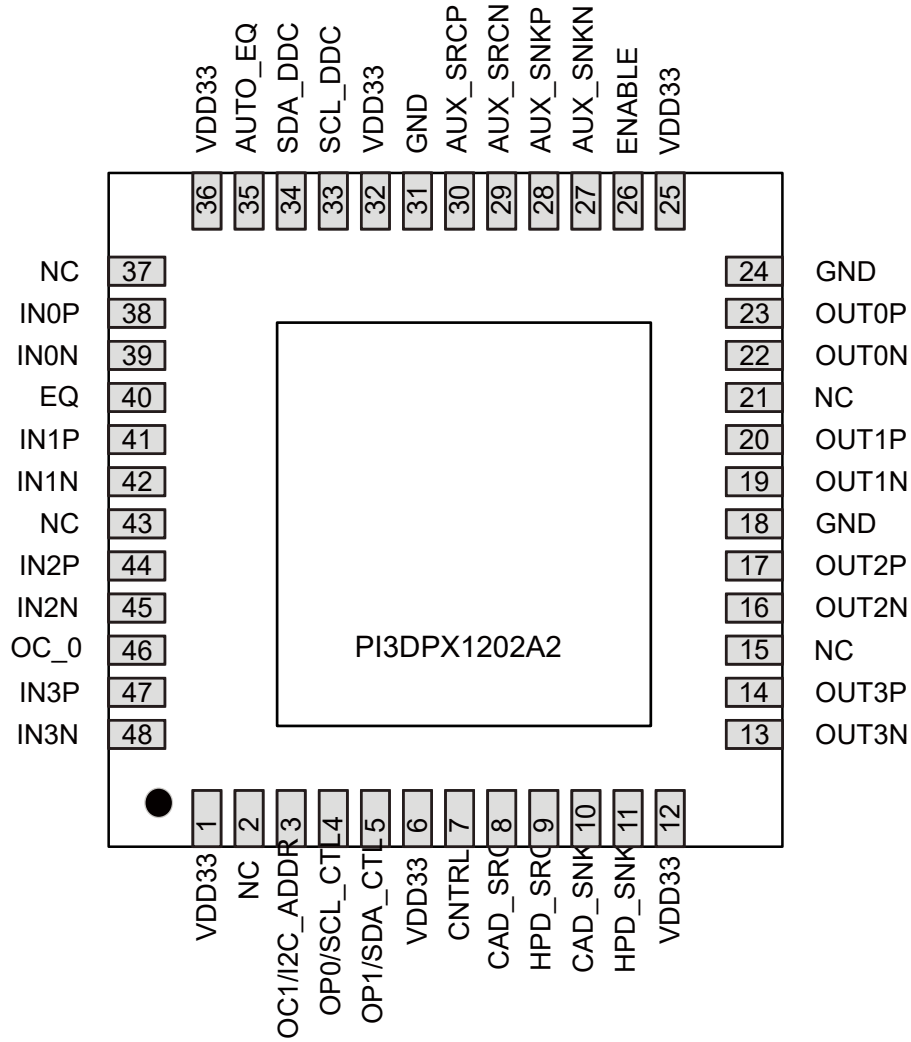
VDD33 36
AUTO_EQ 35
SDA_DDC 34
SCL_DDC 33
VDD33 32
GND 31
AUX_SRCP 30
AUX_SRCN 29
AUX_SNKP 28
AUX_SNKN 27
ENABLE 26
VDD33 25

NC 37
IN0P 38
IN0N 39
EQ 40
IN1P 41
IN1N 42
NC 43
IN2P 44
IN2N 45
OC_0 46
IN3P 47
IN3N 48

24 GND
23 OUT0P
22 OUT0N
21 NC
20 OUT1P
19 OUT1N
18 GND
17 OUT2P
16 OUT2N
15 NC
14 OUT3P
13 OUT3N

PI3DPX1202A2

1 VDD33
2 NC
3 OC1/I2C_ADDR
4 OP0/SCL_CTL
5 OP1/SDA_CTL
6 VDD33
7 CNTRL
8 CAD_SRC
9 HPD_SRC
10 CAD_SNK
11 HPD_SNK
12 VDD33